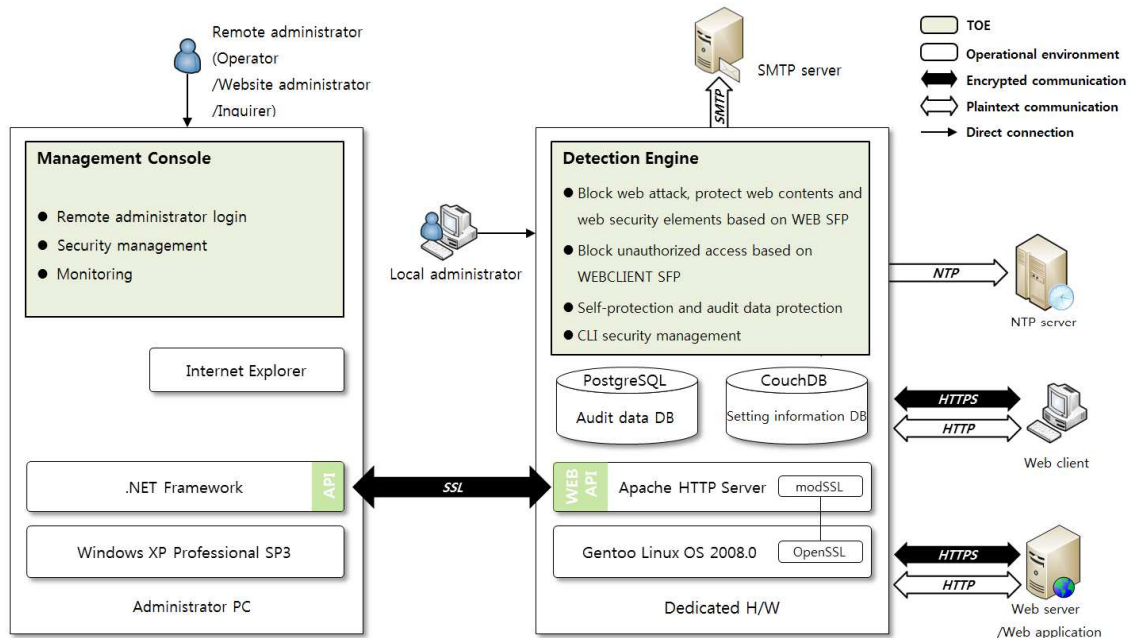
Remote administrator (Operator /Website administrator /Inquirer)

SMTP server

TOE
Operational environment
Encrypted communication
Plaintext communication
Direct connection

SMTP

Management Console
● Remote administrator login
● Security management
● Monitoring

Detection Engine
● Block web attack, protect web contents and web security elements based on WEB SFP
● Block unauthorized access based on WEBCLIENT SFP
● Self-protection and audit data protection
● CLI security management

Local administrator

NTP

NTP server

Internet Explorer

PostgreSQL
Audit data DB

CouchDB
Setting information DB

HTTPS
HTTP

Web client

.NET Framework

API

SSL

WEB API

Apache HTTP Server

modSSL

Windows XP Professional SP3

Gentoo Linux OS 2008.0

OpenSSL

HTTPS
HTTP

Administrator PC

Dedicated H/W

Web server /Web application